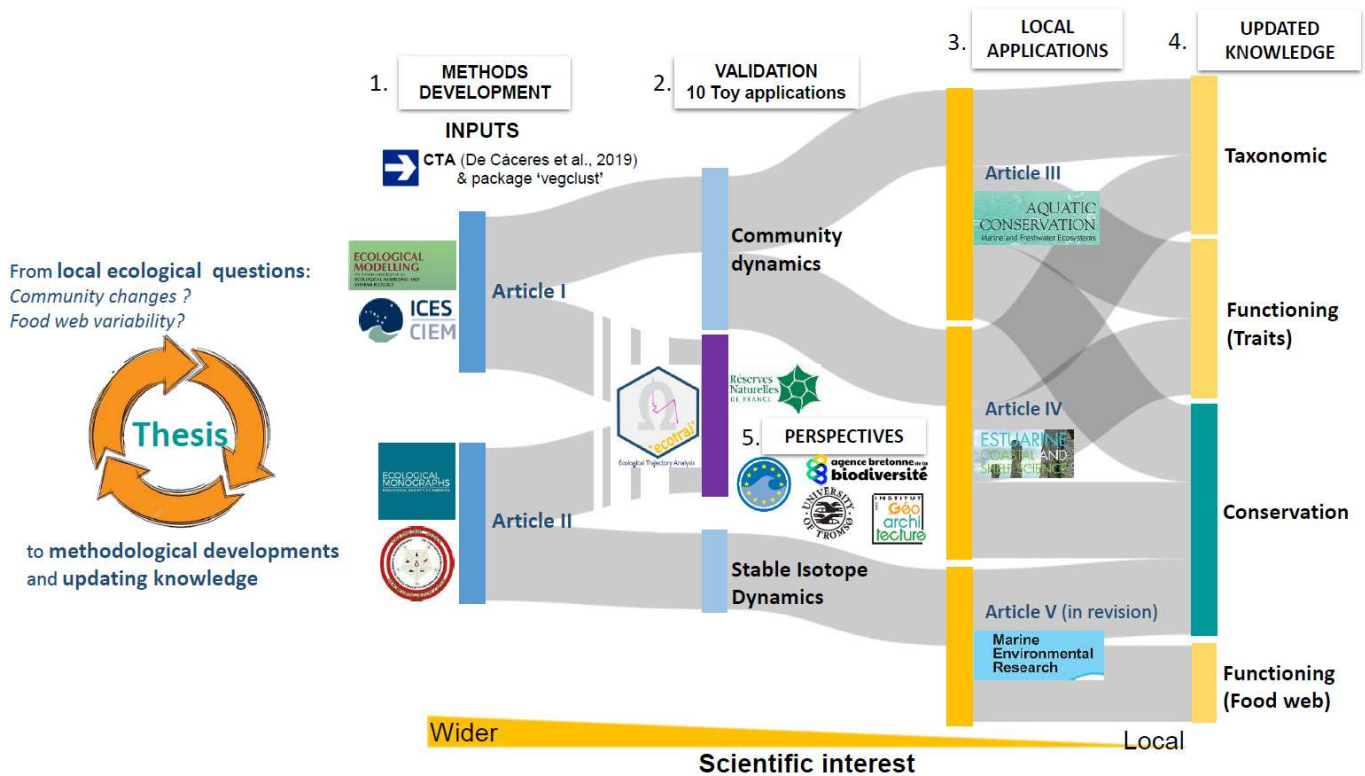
1. METHODS DEVELOPMENT

2. VALIDATION
10 Toy applications

3. LOCAL APPLICATIONS

4. UPDATED KNOWLEDGE

INPUTS

CTA (De Cáceres et al., 2019) & package 'vegclust'

From local ecological questions:
Community changes ?
Food web variability?

Thesis

to methodological developments and updating knowledge

ECOLOGICAL MODELLING

ICES CIEM

Article I

ECOLOGICAL MONOGRAPHS

Article II

ecotraj
Ecological Trajectory Analysis

Community dynamics

Réserves Naturelles DE FRANCE

5. PERSPECTIVES

agence bretonne de la biodiversité

UNIVERSITY OF TROMSØ

INSTITUT Géo archi tecture

Stable Isotope Dynamics

Article III

AQUATIC CONSERVATION
Marine and Freshwater Ecosystems

Article IV

ESTUARINE COASTAL AND SHELF SCIENCE

Article V (in revision)

Marine Environmental Research

Taxonomic

Functioning (Traits)

Conservation

Functioning (Food web)

Wider

Local

Scientific interest